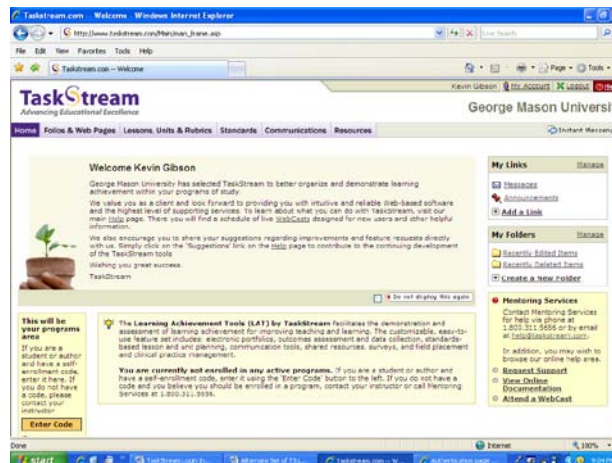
Taskstream.com - Welcome - Windows Internet Explorer

http://www.taskstream.com/Main/main_frame.asp

Live Search

File Edit View Favorites Tools Help

Taskstream.com -- Welcome

Page Tools

Kevin Gibson | My Account | Logout | Help

TaskStream
Advancing Educational Excellence

George Mason Universi

Home | Folios & Web Pages | Lessons, Units & Rubrics | Standards | Communications | Resources

Instant Messeng

Welcome Kevin Gibson

George Mason University has selected TaskStream to better organize and demonstrate learning achievement within your programs of study.

We value you as a client and look forward to providing you with intuitive and reliable Web-based software and the highest level of supporting services. To learn about what you can do with TaskStream, visit our main Help pages. There you will find a schedule of live WebCasts designed for new users and other helpful information.

We also encourage you to share your suggestions regarding improvements and feature requests directly with us. Simply click on the "Suggestions" link on the Help page to contribute to the continuing development of the TaskStream tools

Wishing you great success.

TaskStream

Do not display this again

My Links Manage

Messages

Announcements

Add a Link

My Folders Manage

Recently Edited Items

Recently Deleted Items

Create a New Folder

Mentoring Services

Contact Mentoring Services for help via phone at 1.800.311.5656 or by email at help@taskstream.com.

In addition, you may wish to browse our online help area.

Request Support

View Online Documentation

Attend a WebCast

This will be your programs area

If you are a student or author and have a self-enrollment code, enter it here. If you do not have a code, please contact your instructor

Enter Code

The Learning Achievement Tools (LAT) by TaskStream facilitates the demonstration and assessment of learning achievement for improving teaching and learning. The customizable, easy-to-use feature set includes: electronic portfolios, outcomes assessment and data collection, standards-based lesson and unit planning, communication tools, shared resources, surveys, and field placement and clinical practice management.

You are currently not enrolled in any active programs. If you are a student or author and have a self-enrollment code, enter it using the 'Enter Code' button to the left. If you do not have a code and you believe you should be enrolled in a program, contact your instructor or call Mentoring Services at 1.800.311.5656.

Done

Internet

100%

start

Taskstream.com In...

Alternate Set of TSU...

Taskstream.com -- W...

Authentication page...